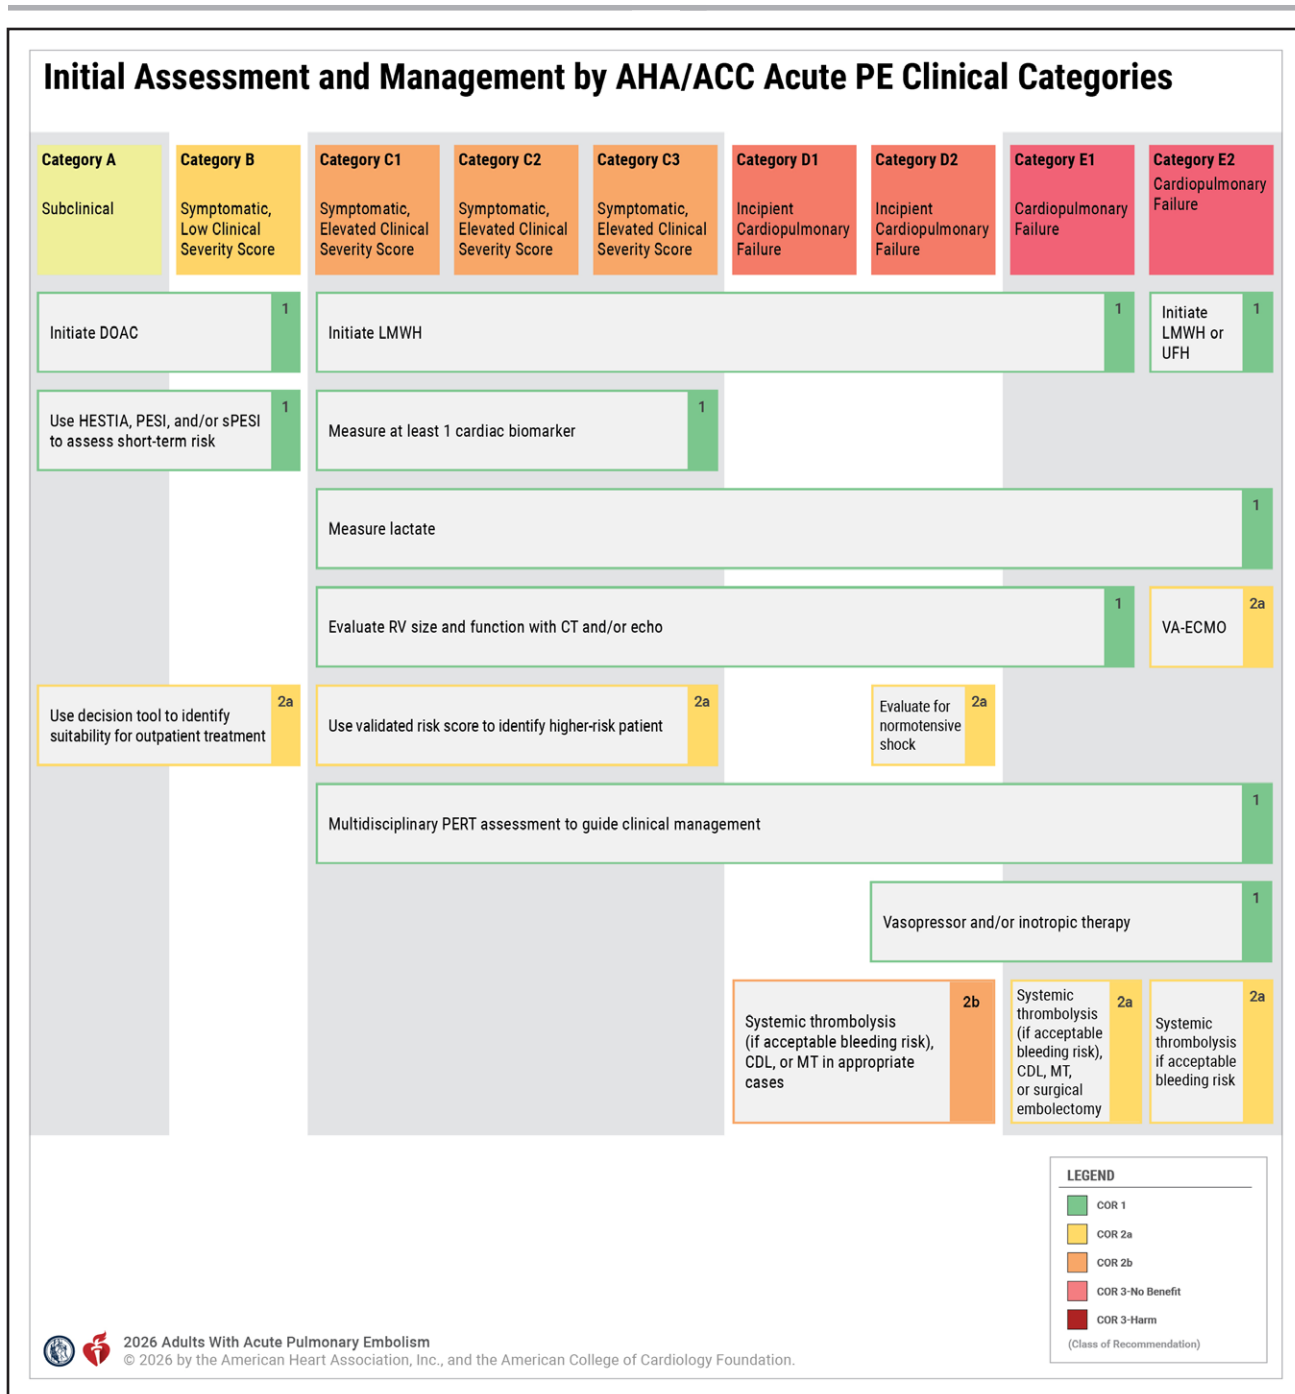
Initial Assessment and Management by AHA/ACC Acute PE Clinical Categories

| Category A | Category B | Category C1 | Category C2 | Category C3 | Category D1 | Category D2 | Category E1 | Category E2 |
|---|---|---|---|---|---|---|---|---|
| Subclinical | Symptomatic, Low Clinical Severity Score | Symptomatic, Elevated Clinical Severity Score | Symptomatic, Elevated Clinical Severity Score | Symptomatic, Elevated Clinical Severity Score | Incipient Cardiopulmonary Failure | Incipient Cardiopulmonary Failure | Cardiopulmonary Failure | Cardiopulmonary Failure |

Initiate DOAC 1

Initiate LMWH 1

Initiate LMWH or UFH 1

Use HESTIA, PESI, and/or sPESI to assess short-term risk 1

Measure at least 1 cardiac biomarker 1

Measure lactate 1

Evaluate RV size and function with CT and/or echo 1

VA-ECMO 2a

Use decision tool to identify suitability for outpatient treatment 2a

Use validated risk score to identify higher-risk patient 2a

Evaluate for normotensive shock 2a

Multidisciplinary PERT assessment to guide clinical management 1

Vasopressor and/or inotropic therapy 1

Systemic thrombolysis (if acceptable bleeding risk), CDL, or MT in appropriate cases 2b

Systemic thrombolysis (if acceptable bleeding risk), CDL, MT, or surgical embolectomy 2a

Systemic thrombolysis if acceptable bleeding risk 2a

LEGEND
COR 1
COR 2a
COR 2b
COR 3-No Benefit
COR 3-Harm
(Class of Recommendation)

2026 Adults With Acute Pulmonary Embolism
© 2026 by the American Heart Association, Inc., and the American College of Cardiology Foundation.